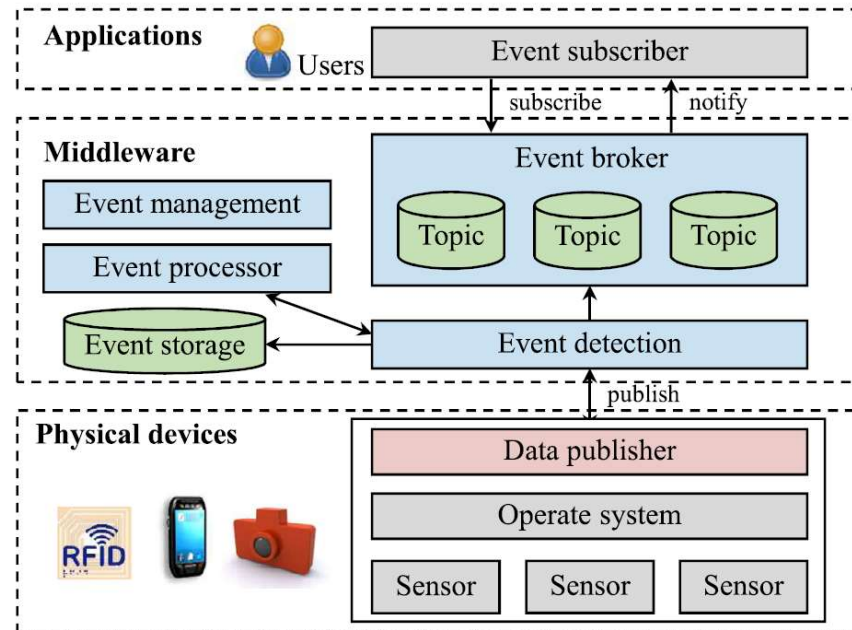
Applications
Users
Event subscriber
subscribe
notify
Middleware
Event broker
Topic
Topic
Topic
Event management
Event processor
Event storage
Event detection
publish
Physical devices
Data publisher
Operate system
RFID
Sensor
Sensor
Sensor